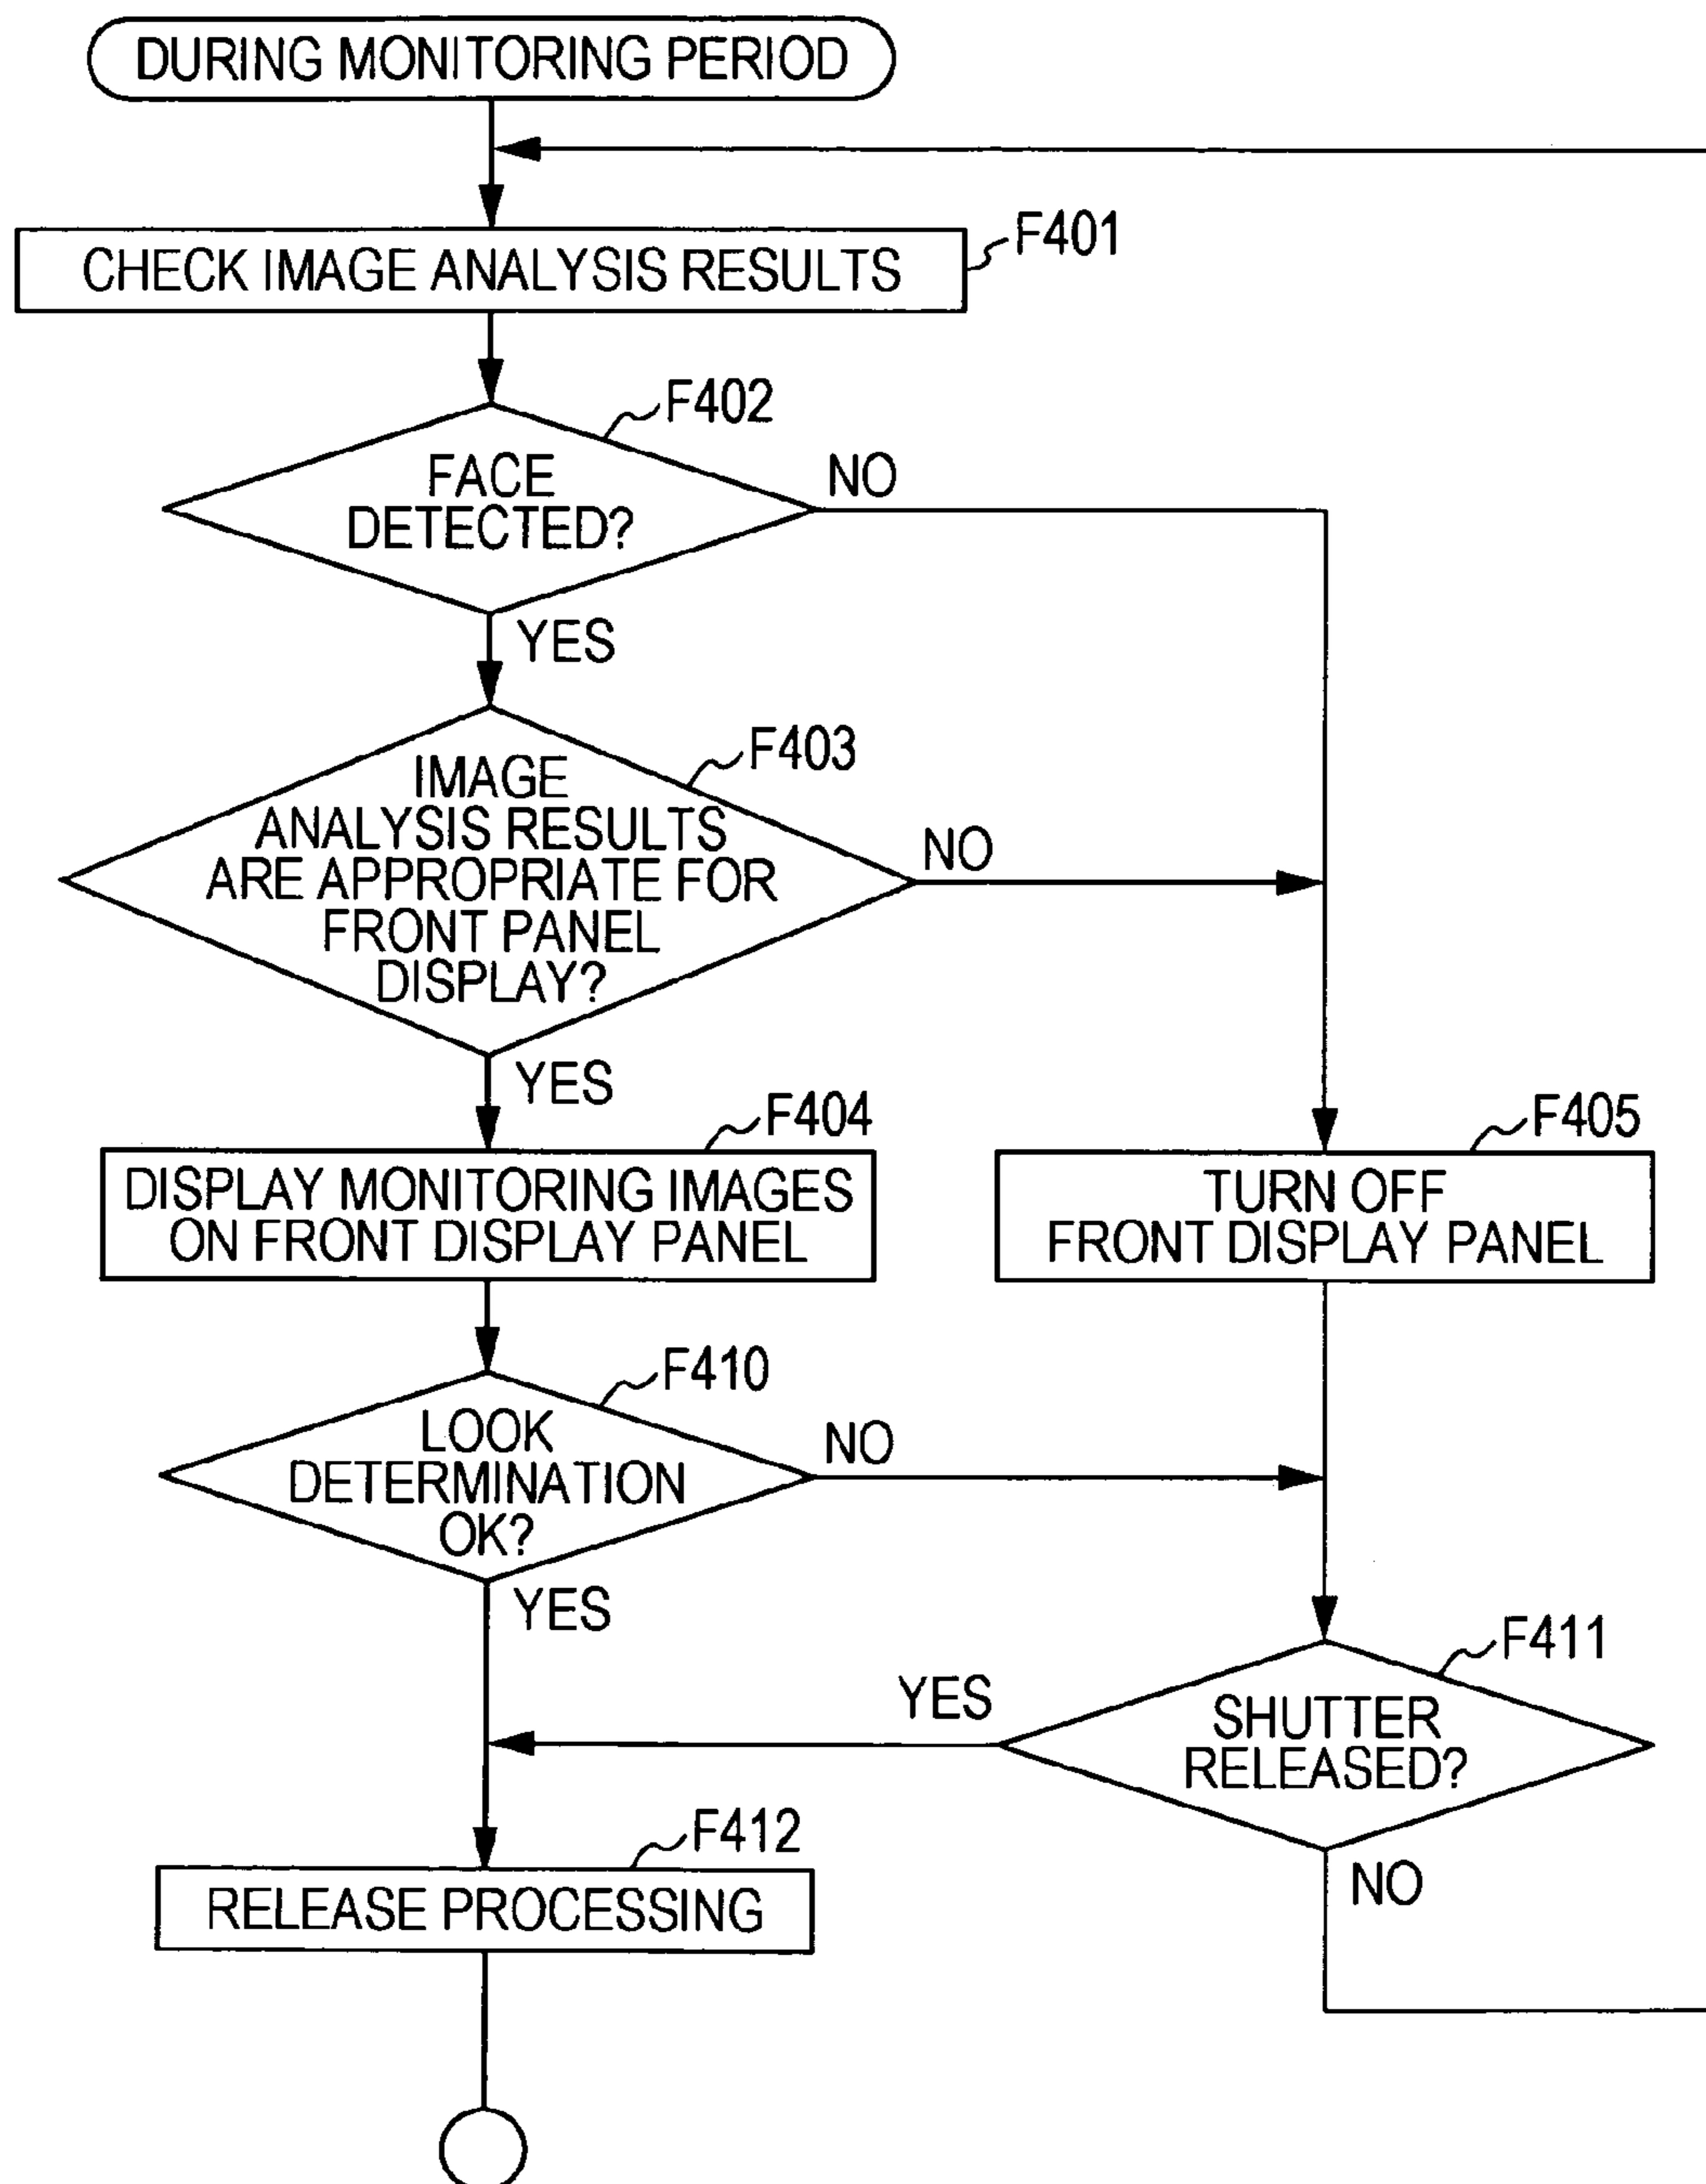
DURING MONITORING PERIOD

CHECK IMAGE ANALYSIS RESULTS
F401

F402
FACE DETECTED?
NO
YES

F403
IMAGE ANALYSIS RESULTS ARE APPROPRIATE FOR FRONT PANEL DISPLAY?
NO
YES

F404
DISPLAY MONITORING IMAGES ON FRONT DISPLAY PANEL

F405
TURN OFF FRONT DISPLAY PANEL

F410
LOOK DETERMINATION OK?
NO
YES

F411
SHUTTER RELEASED?
YES
NO

F412
RELEASE PROCESSING